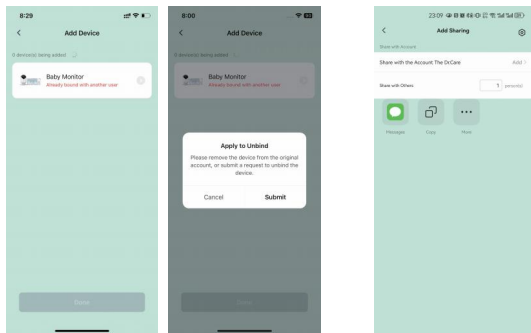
8:29

Add Device

0 device(s) being added

Baby Monitor

Already bound with another user

Done

8:00

Add Device

0 device(s) being added

Baby Monitor

Already bound with another user

Apply to Unbind

Please remove the device from the original account, or submit a request to unbind the device.

Cancel

Submit

Done

23:09

Add Sharing

Share with Account

Share with the Account The DrCare

Add

Share with Others

1

person(s)

Messages

Copy

More